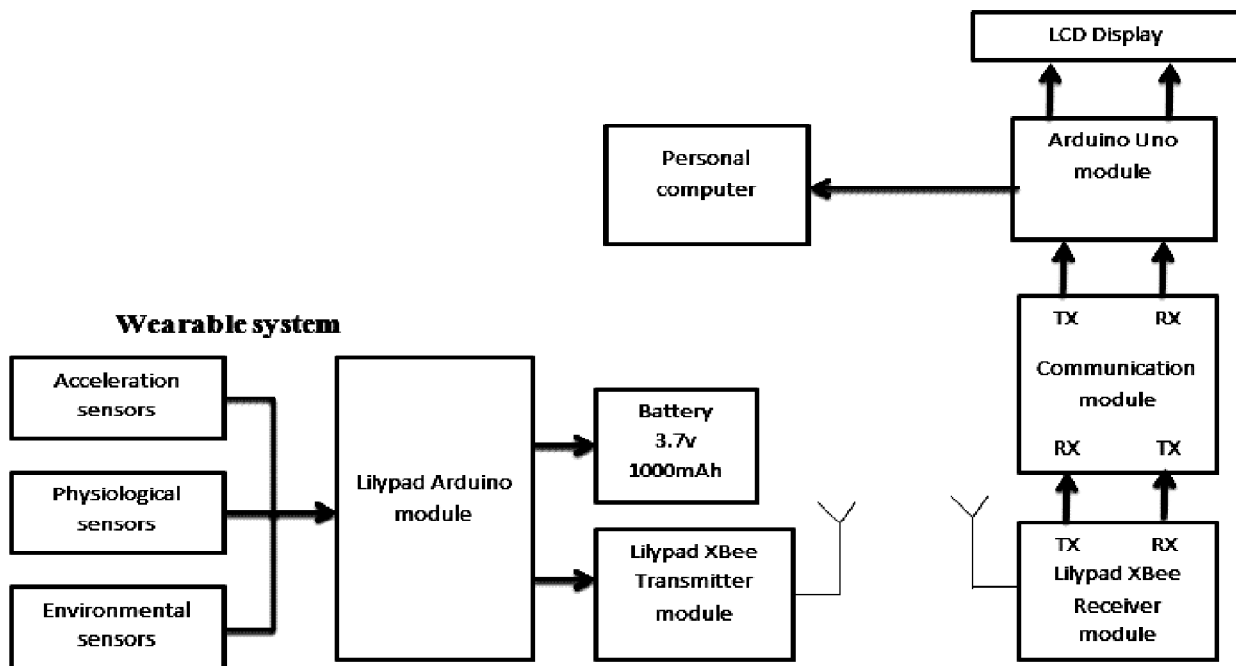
LCD Display

Personal computer

Arduino Uno module

Wearable system

TX RX

Communication module

RX TX

Acceleration sensors

Physiological sensors

Environmental sensors

Lilypad Arduino module

Battery 3.7v 1000mAh

Lilypad XBee Transmitter module

TX RX

Lilypad XBee Receiver module